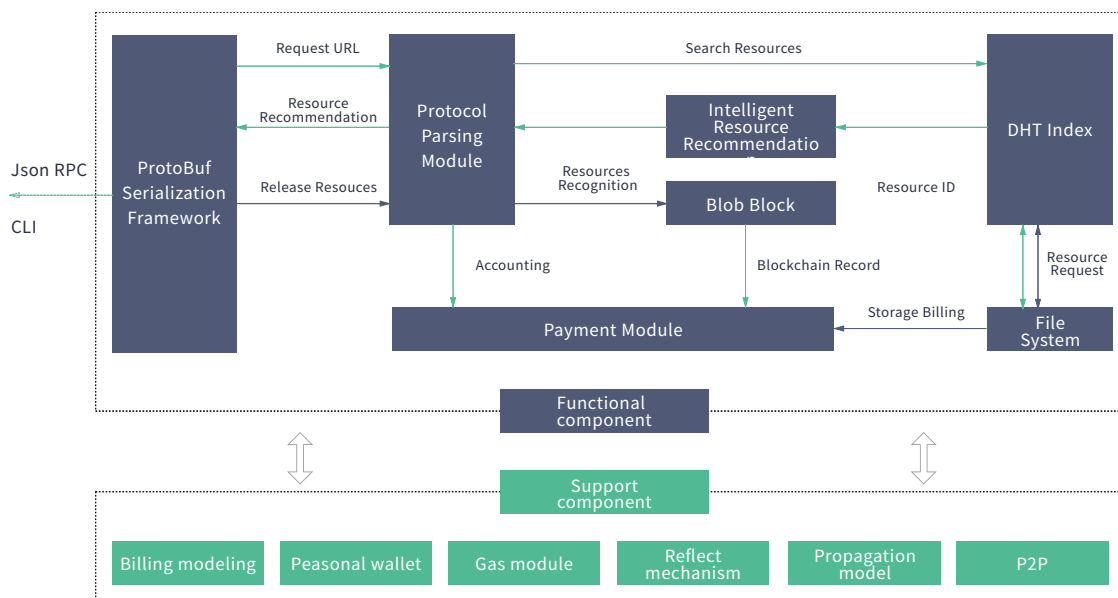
Json RPC

CLI

ProtoBuf Serialization Framework

Request URL

Resource Recommendation

Release Resouces

Protocol Parsing Module

Search Resources

Intelligent Resource Recommendatio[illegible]

Resources Recognition

Blob Block

DHT Index

Resource ID

Accounting

Blockchain Record

Resource Request

Storage Billing

Payment Module

File System

Functional component

Support component

Billing modeling

Peasonal wallet

Gas module

Reflect mechanism

Propagation model

P2P